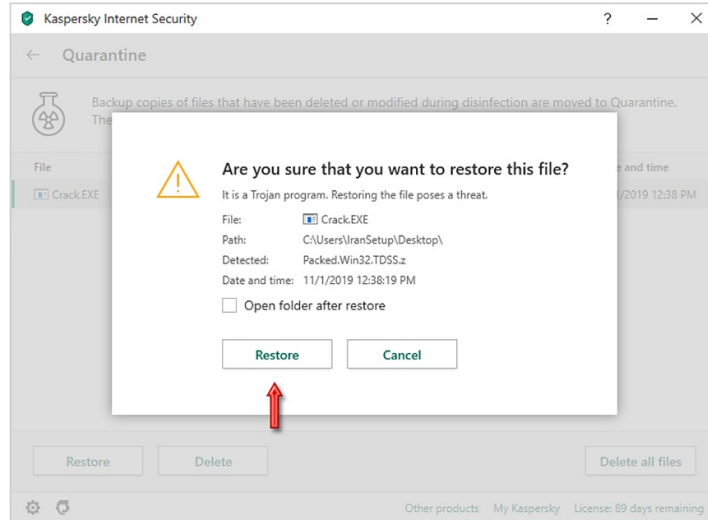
Kaspersky Internet Security

?

Quarantine

Backup copies of files that have been deleted or modified during disinfection are moved to Quarantine. The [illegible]

File

Crack.EXE

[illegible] and time

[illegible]/2019 12:38 PM

Are you sure that you want to restore this file?

It is a Trojan program. Restoring the file poses a threat.

| File: | Crack.EXE |
|---|---|
| Path: | C:\Users\IranSetup\Desktop\ |
| Detected: | Packed.Win32.TDSS.z |
| Date and time: | 11/1/2019 12:38:19 PM |

Open folder after restore

Restore

Cancel

Restore

Delete

Delete all files

Other products My Kaspersky License: 89 days remaining